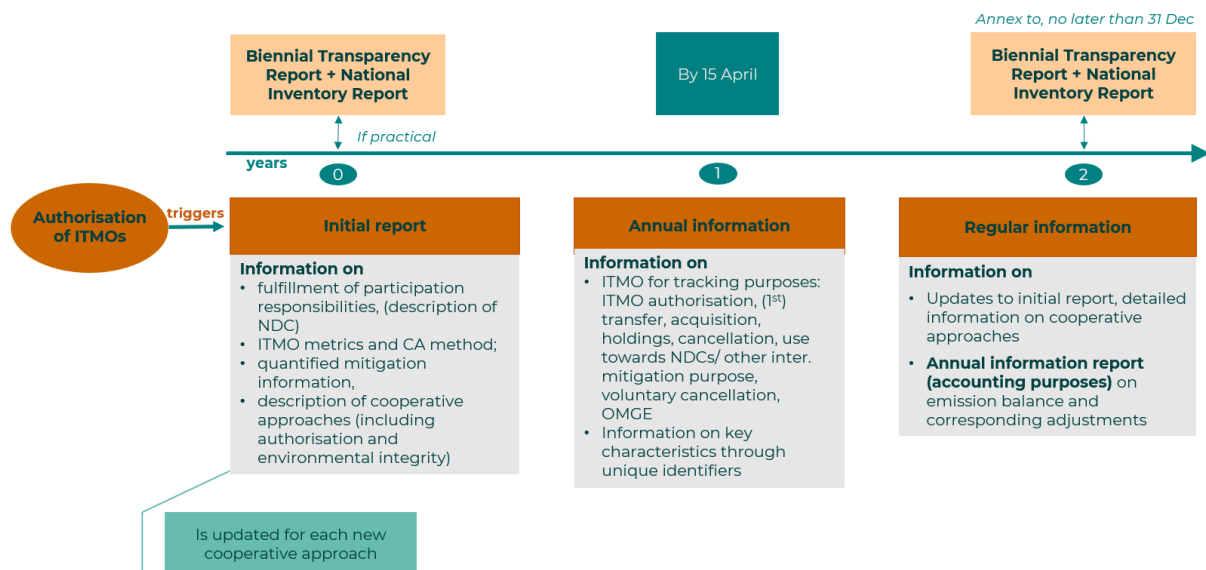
Annex to, no later than 31 Dec

Biennial Transparency Report + National Inventory Report

By 15 April

Biennial Transparency Report + National Inventory Report

If practical

years

0

1

2

Authorisation of ITMOs

triggers

Initial report

Information on
• fulfillment of participation responsibilities, (description of NDC)
• ITMO metrics and CA method;
• quantified mitigation information,
• description of cooperative approaches (including authorisation and environmental integrity)

Annual information

Information on
• ITMO for tracking purposes: ITMO authorisation, (1$^{st}$) transfer, acquisition, holdings, cancellation, use towards NDCs/ other inter. mitigation purpose, voluntary cancellation, OMGE
• Information on key characteristics through unique identifiers

Regular information

Information on
• Updates to initial report, detailed information on cooperative approaches
• Annual information report (accounting purposes) on emission balance and corresponding adjustments

Is updated for each new cooperative approach